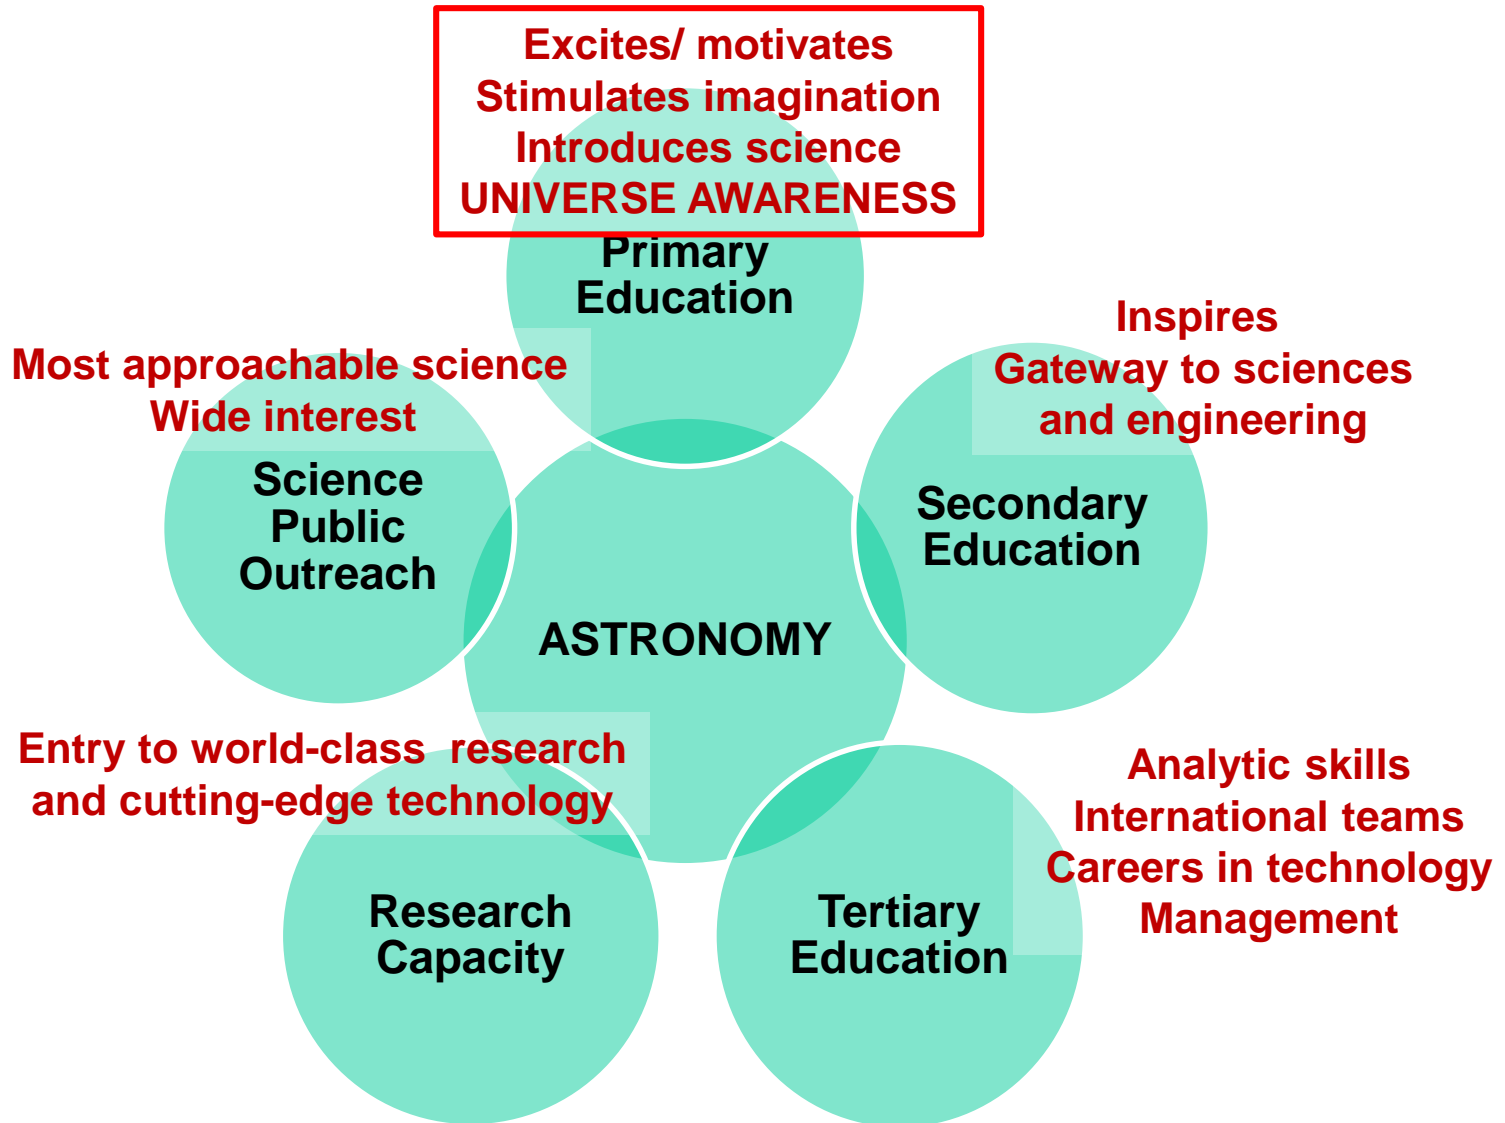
Excites/ motivates
Stimulates imagination
Introduces science
UNIVERSE AWARENESS

Primary Education

Most approachable science
Wide interest

Inspires
Gateway to sciences and engineering

Science Public Outreach

ASTRONOMY

Secondary Education

Entry to world-class research and cutting-edge technology

Analytic skills
International teams
Careers in technology
Management

Research Capacity

Tertiary Education